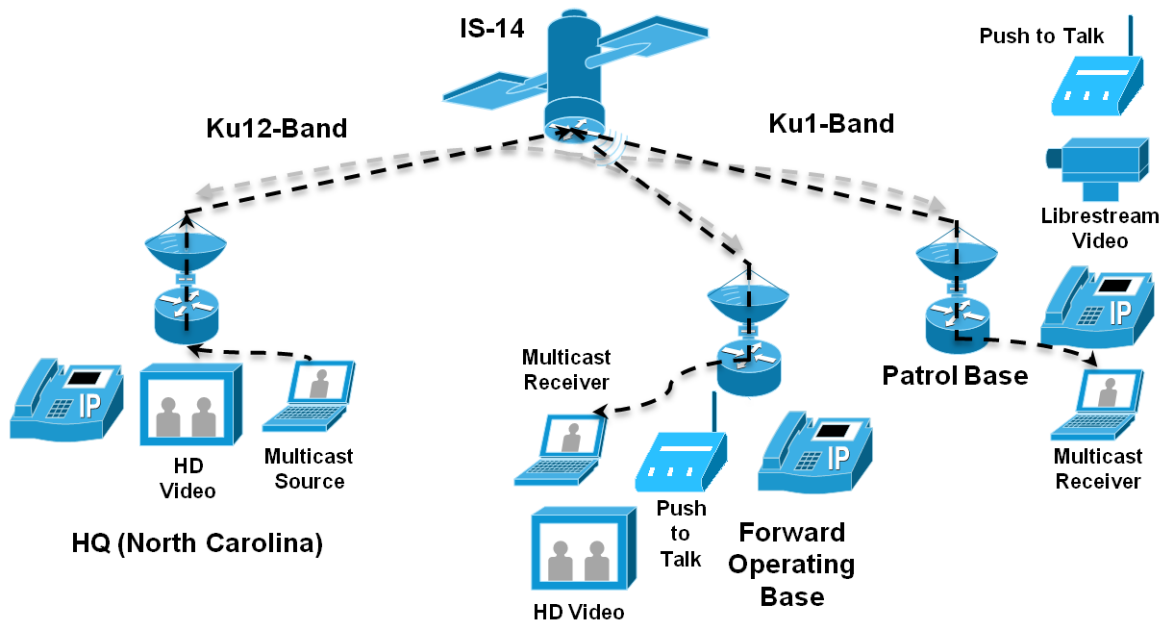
IS-14

Push to Talk

Ku12-Band

Ku1-Band

Librestream Video

IP

Multicast Receiver

Patrol Base

IP

HD Video

Multicast Source

IP

Push to Talk

Multicast Receiver

HQ (North Carolina)

Forward Operating Base

HD Video